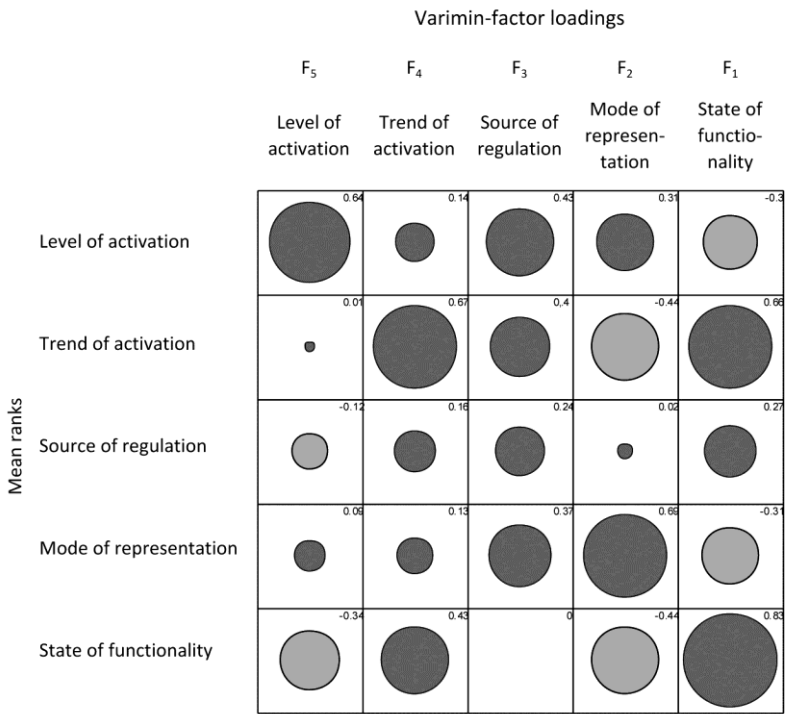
Varimin-factor loadings

| | $F_5$ Level of activation | $F_4$ Trend of activation | $F_3$ Source of regulation | $F_2$ Mode of representation | $F_1$ State of functionality |
|---|---|---|---|---|---|
| Level of activation | 0.64 | 0.14 | 0.43 | 0.31 | -0.3 |
| Trend of activation | 0.01 | 0.67 | 0,4 | -0.44 | 0.66 |
| Source of regulation | -0.12 | 0.16 | 0.24 | 0.02 | 0.27 |
| Mode of representation | 0.09 | 0.13 | 0.37 | 0.69 | -0.31 |
| State of functionality | -0.34 | 0.43 | 0 | -0.44 | 0.83 |

Mean ranks